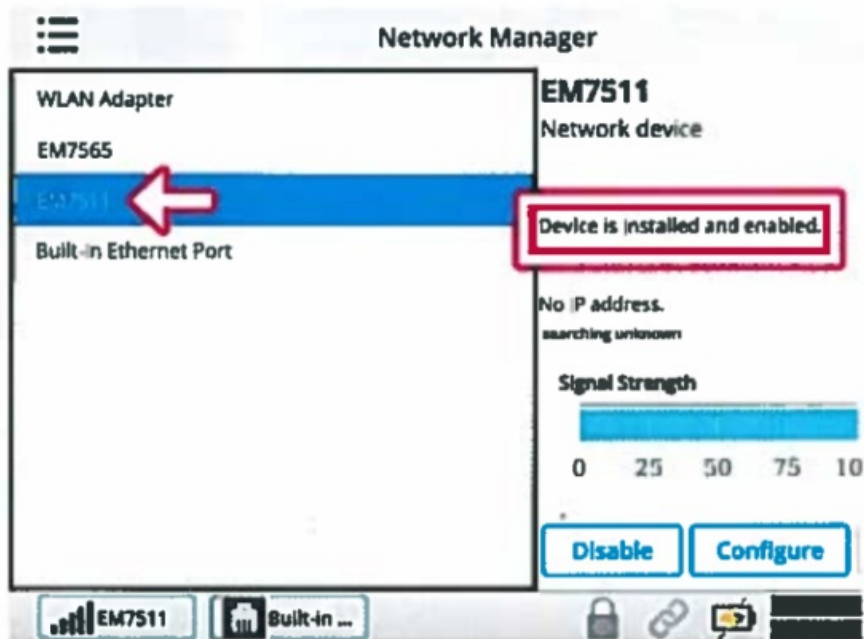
Network Manager

WLAN Adapter

EM7565

EM7511

Built-in Ethernet Port

EM7511

Network device

Device is installed and enabled.

No IP address.

searching unknown

Signal Strength

0 25 50 75 10

Disable

Configure

EM7511

Built-in ...